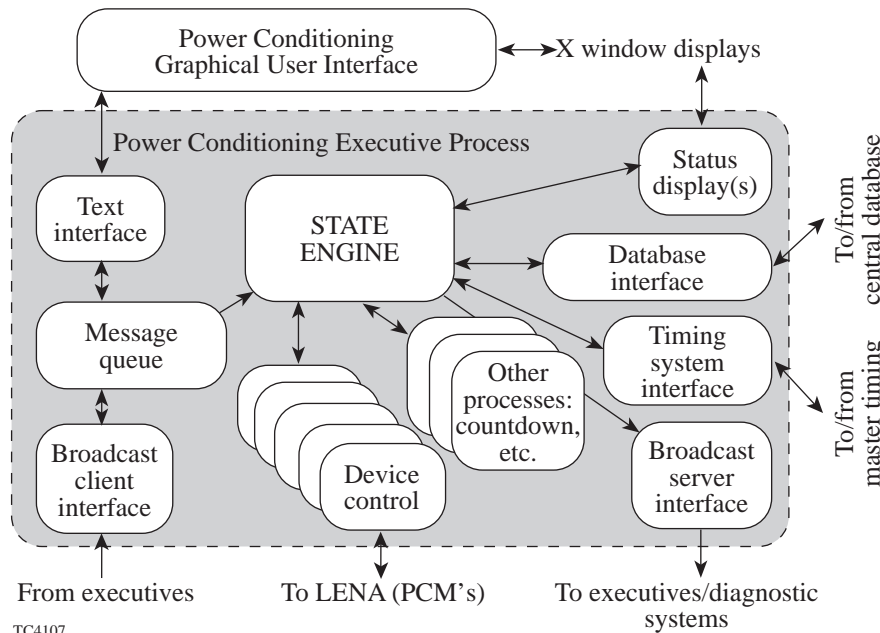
Power Conditioning Graphical User Interface

X window displays

Power Conditioning Executive Process

Status display(s)

To/from central database

Text interface

STATE ENGINE

Database interface

Message queue

Timing system interface

To/from master timing

Other processes: countdown, etc.

Broadcast client interface

Device control

Broadcast server interface

From executives

To LENA (PCM's)

To executives/diagnostic systems

TC4107